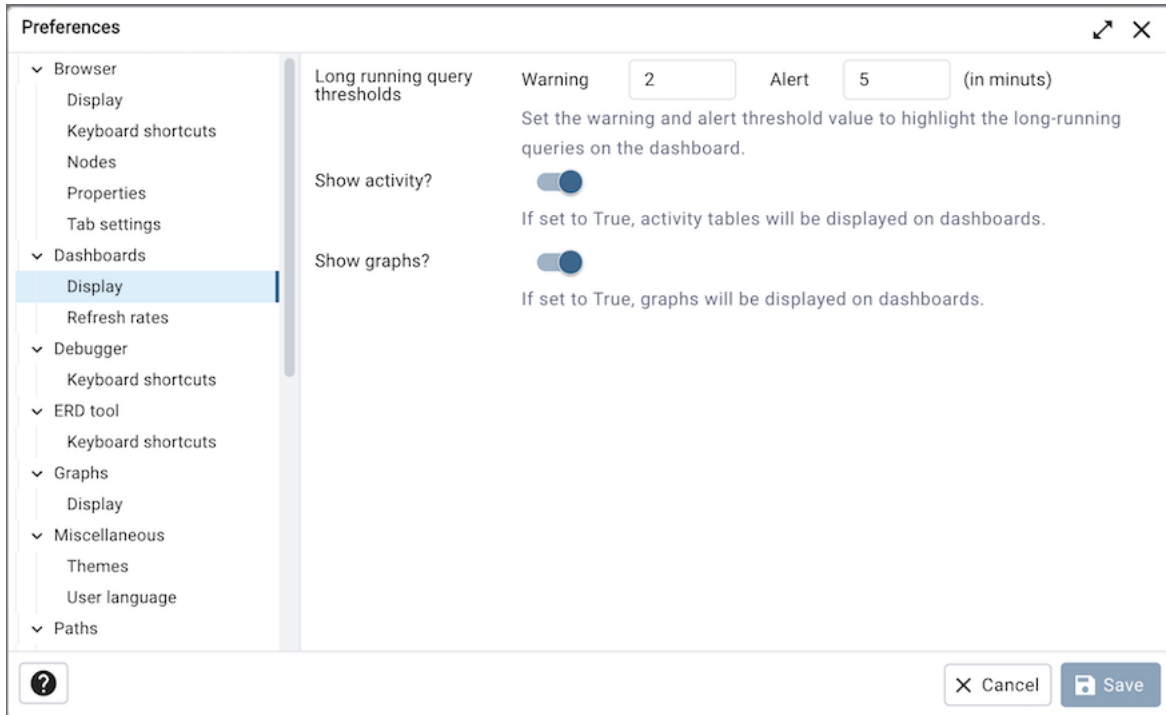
Preferences

Browser
Display
Keyboard shortcuts
Nodes
Properties
Tab settings
Dashboards
Display
Refresh rates
Debugger
Keyboard shortcuts
ERD tool
Keyboard shortcuts
Graphs
Display
Miscellaneous
Themes
User language
Paths

Long running query thresholds Warning 2 Alert 5 (in minuts)

Set the warning and alert threshold value to highlight the long-running queries on the dashboard.

Show activity?

If set to True, activity tables will be displayed on dashboards.

Show graphs?

If set to True, graphs will be displayed on dashboards.

?

Cancel Save